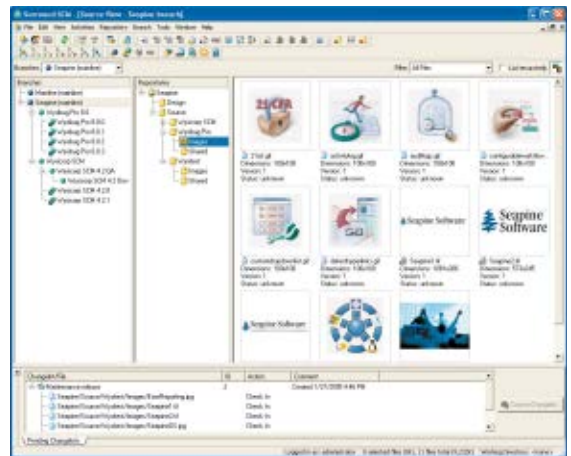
Surround SCM - [Source View - Seapine (branch)]

File Edit View Activities Repository Search Tools Window Help

Branches: Seapine (mainline)

Filter: All Files

List recursively

Branches

Mainline (mainline)

Seapine (mainline)

Wysiwyg Pro 9.0

Wysiwyg Pro 9.0.1

Wysiwyg Pro 9.0.2

Wysiwyg Pro 9.0.3

Wysiwyg SCM

Wysiwyg SCM 4.2 QA

Wysiwyg SCM 4.2 Dev

Wysiwyg SCM 4.2.0

Wysiwyg SCM 4.2.1

Repositories

Seapine

Design

Source

Wysiwyg SCM

Wysiwyg Pro

Images

Shared

Wysitest

Images

Shared

21 CFR

Seapine Software

Seapine Software

21cfr.gif

Dimensions: 100x100

Version: 1

Status: unknown

Version: 1

Status: unknown

Dimensions: 100x100

Version: 1

Status: unknown

Version: 1

Status: unknown

Dimensions: 100x100

Version: 1

Status: unknown

Version: 1

Status: unknown

Seapine.tif

Dimensions: 100x200

Version: 1

Status: unknown

Seapine2.tif

Dimensions: 172x249

Version: 1

Status: unknown

Changelist/File

Maintenance release

Seapine/Source/Wysitest/Images/BasiReporting.jpg

Seapine/Source/Wysitest/Images/Seapine1.tif

Seapine/Source/Wysitest/Images/Seapine2.tif

Seapine/Source/Wysitest/Images/Seapine03.jpg

Action

Comment

Created 1/21/2008 4:46 PM

Check In

Check In

Check In

Check In

Commit Changelist

Pending Changelists

Logged in as: administrator | 0 selected files (0 KB) | 11 files total (0 KB) | Working Directory | mainline